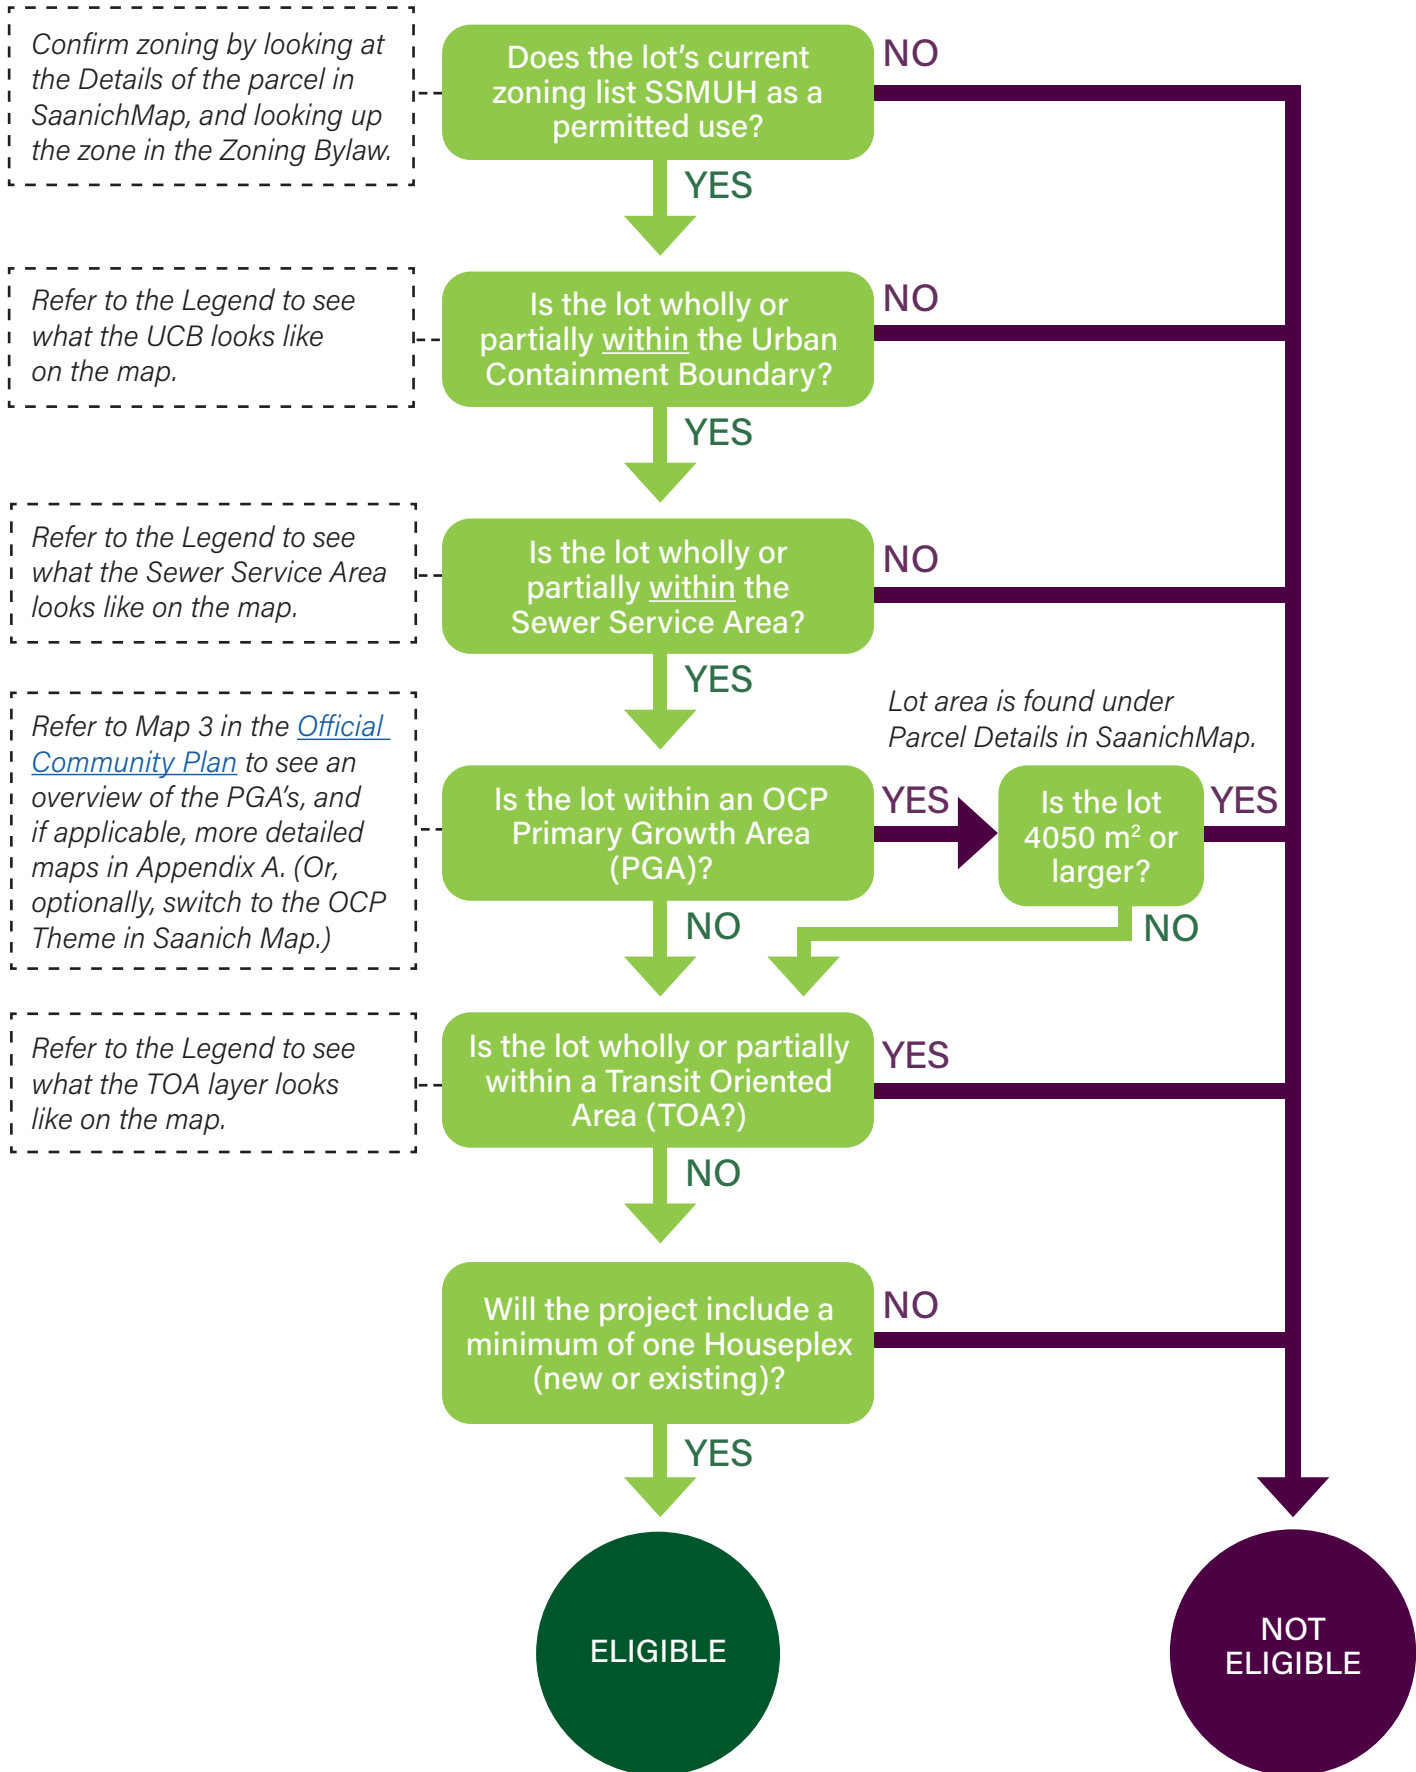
Confirm zoning by looking at the Details of the parcel in SaanichMap, and looking up the zone in the Zoning Bylaw.

Does the lot's current zoning list SSMUH as a permitted use?

NO

YES

Refer to the Legend to see what the UCB looks like on the map.

Is the lot wholly or partially within the Urban Containment Boundary?

NO

YES

Refer to the Legend to see what the Sewer Service Area looks like on the map.

Is the lot wholly or partially within the Sewer Service Area?

NO

YES

Lot area is found under Parcel Details in SaanichMap.

Refer to Map 3 in the Official Community Plan to see an overview of the PGA's, and if applicable, more detailed maps in Appendix A. (Or, optionally, switch to the OCP Theme in Saanich Map.)

Is the lot within an OCP Primary Growth Area (PGA)?

YES

Is the lot 4050 m$^2$ or larger?

YES

NO

NO

Refer to the Legend to see what the TOA layer looks like on the map.

Is the lot wholly or partially within a Transit Oriented Area (TOA?)

YES

NO

Will the project include a minimum of one Houseplex (new or existing)?

NO

YES

ELIGIBLE

NOT ELIGIBLE